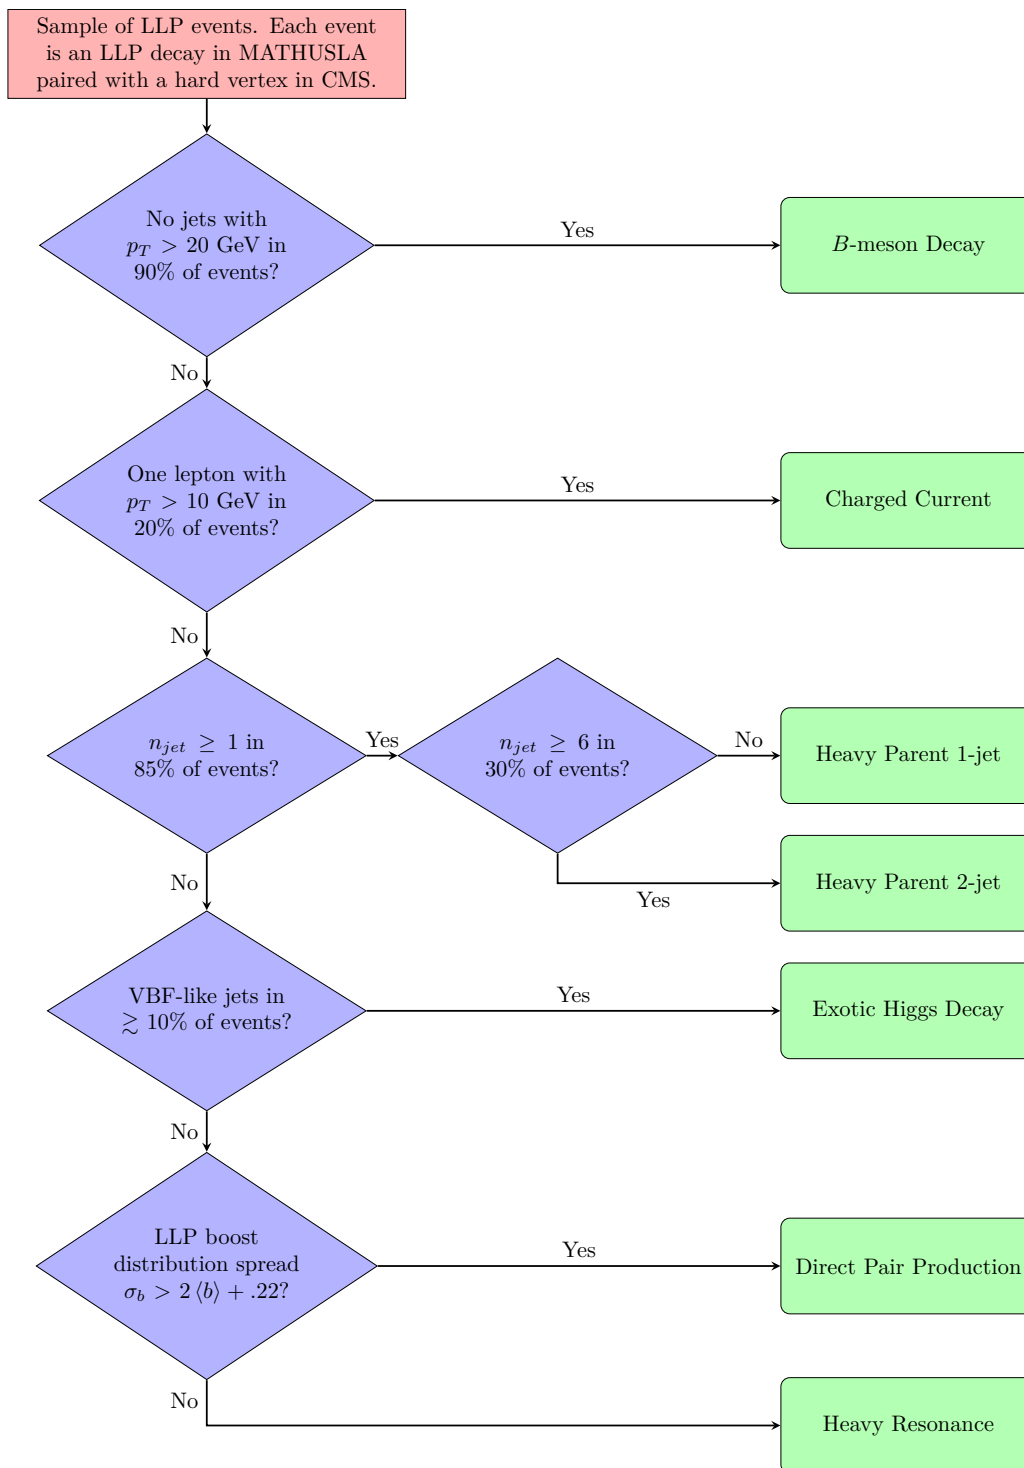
Sample of LLP events. Each event is an LLP decay in MATHUSLA paired with a hard vertex in CMS.

No jets with $p_T > 20$ GeV in 90% of events?

Yes

$B$-meson Decay

No

One lepton with $p_T > 10$ GeV in 20% of events?

Yes

Charged Current

No

$n_{jet} \geq 1$ in 85% of events?

Yes

$n_{jet} \geq 6$ in 30% of events?

No

Heavy Parent 1-jet

Yes

Heavy Parent 2-jet

No

VBF-like jets in $\gtrsim$ 10% of events?

Yes

Exotic Higgs Decay

No

LLP boost distribution spread $\sigma_b > 2\langle b \rangle + .22$?

Yes

Direct Pair Production

No

Heavy Resonance